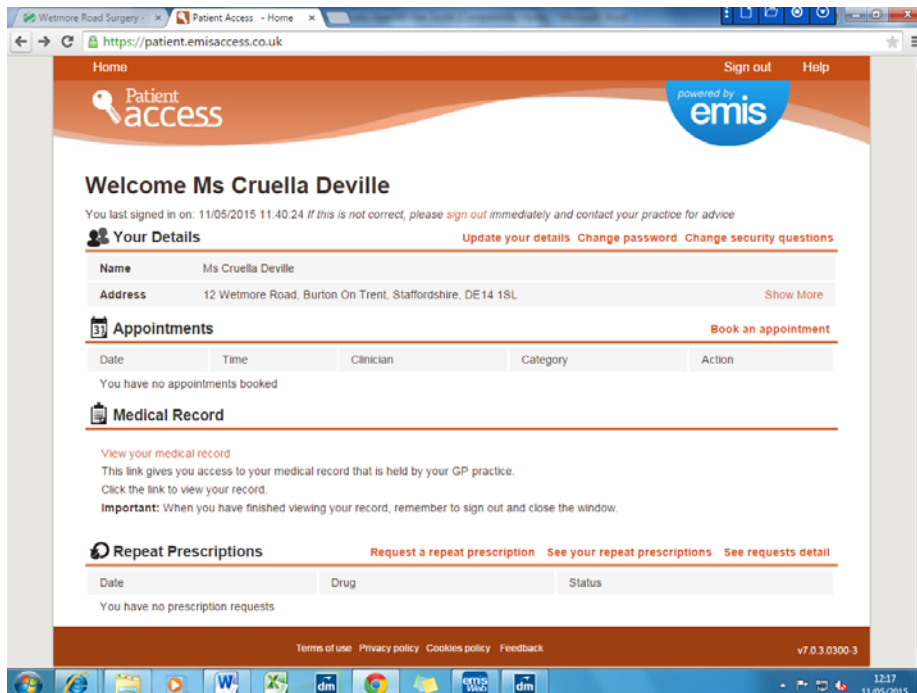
Wetmore Road Surgery - ×
Patient Access - Home ×

https://patient.emisaccess.co.uk

Home
Sign out
Help

Patient access

powered by emis

Welcome Ms Cruella Deville

You last signed in on: 11/05/2015 11:40:24 If this is not correct, please sign out immediately and contact your practice for advice

Your Details
Update your details Change password Change security questions

| Name | Ms Cruella Deville | |
|---|---|---|
| Address | 12 Wetmore Road, Burton On Trent, Staffordshire, DE14 1SL | Show More |

31 Appointments
Book an appointment

| Date | Time | Clinician | Category | Action |
|---|---|---|---|---|
| You have no appointments booked | | | | |

Medical Record

View your medical record
This link gives you access to your medical record that is held by your GP practice.
Click the link to view your record.
Important: When you have finished viewing your record, remember to sign out and close the window.

Repeat Prescriptions
Request a repeat prescription See your repeat prescriptions See requests detail

| Date | Drug | Status |
|---|---|---|
| You have no prescription requests | | |

Terms of use Privacy policy Cookies policy Feedback
v7.0.3.0300-3

dm
emis Web
dm
12:17
11/05/2015